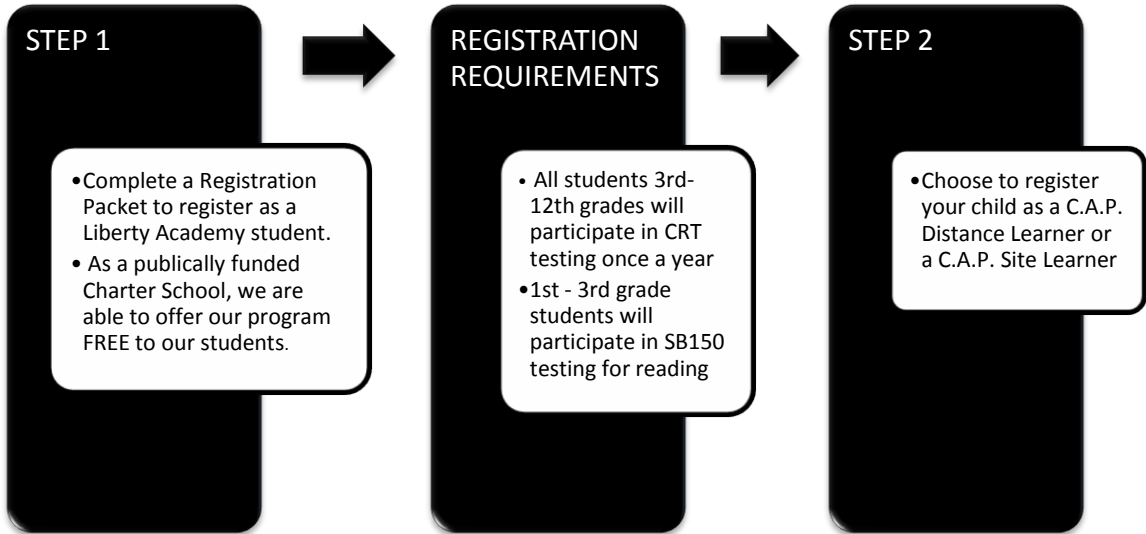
STEP 1

- Complete a Registration Packet to register as a Liberty Academy student.
- As a publically funded Charter School, we are able to offer our program FREE to our students.

REGISTRATION REQUIREMENTS

- All students 3rd-12th grades will participate in CRT testing once a year
- 1st - 3rd grade students will participate in SB150 testing for reading

STEP 2

- Choose to register your child as a C.A.P. Distance Learner or a C.A.P. Site Learner